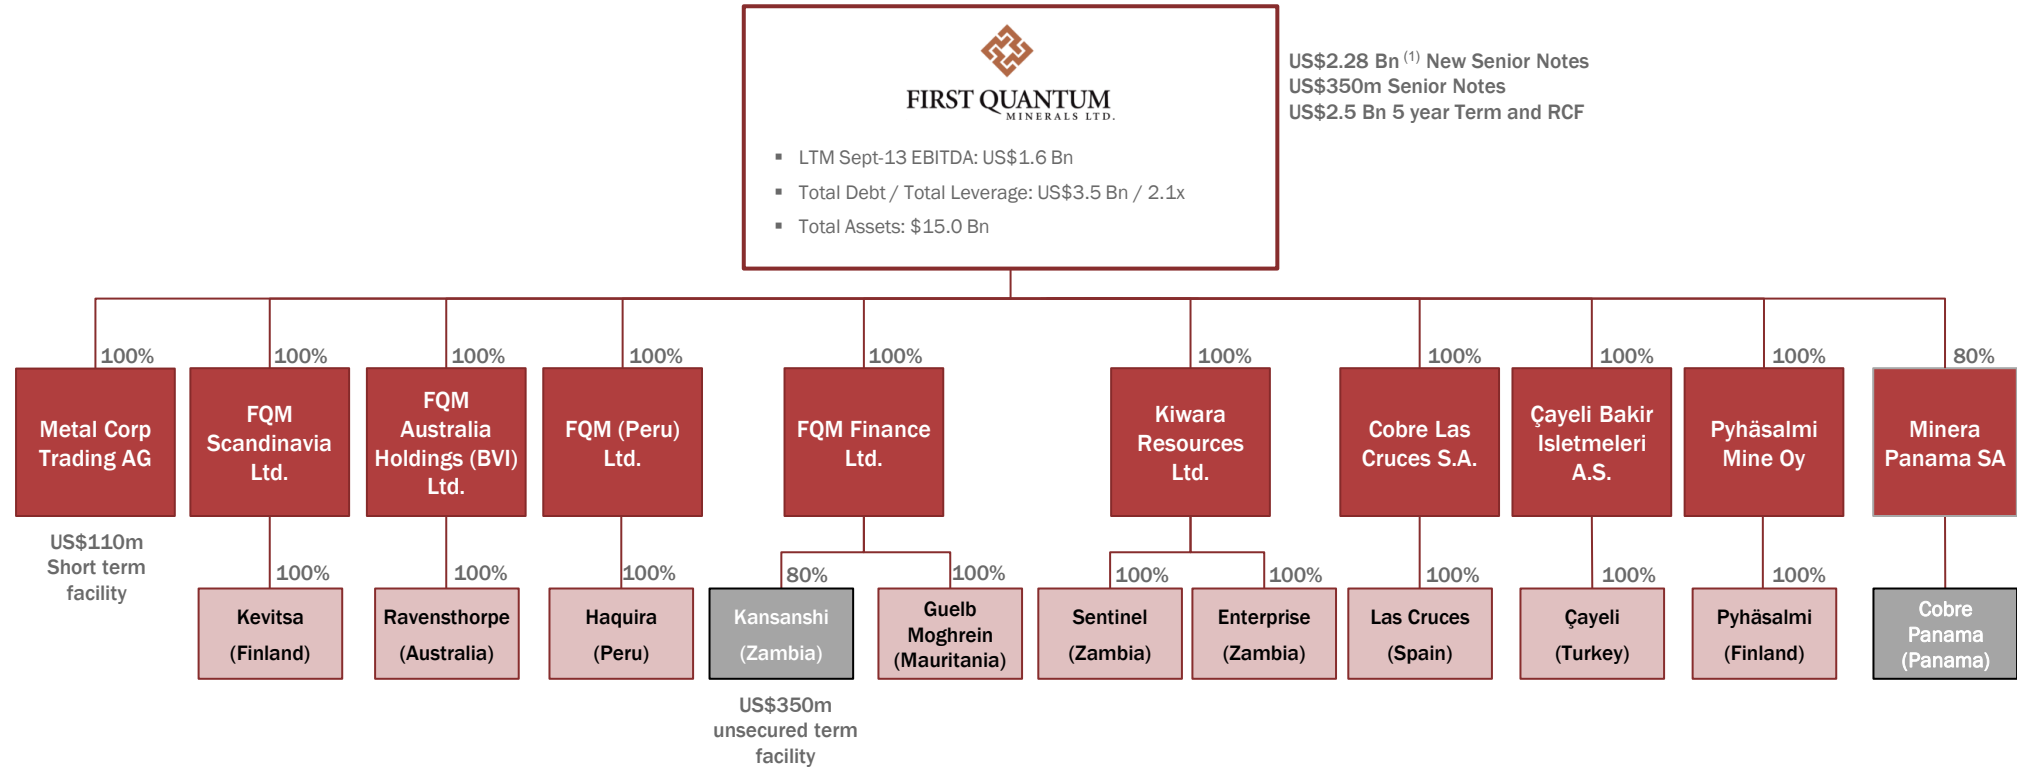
FIRST QUANTUM
MINERALS LTD.

- LTM Sept-13 EBITDA: US$1.6 Bn
- Total Debt / Total Leverage: US$3.5 Bn / 2.1x
- Total Assets: $15.0 Bn

US$2.28 Bn $^{(1)}$ New Senior Notes
US$350m Senior Notes
US$2.5 Bn 5 year Term and RCF

100%
Metal Corp Trading AG

US$110m Short term facility

100%
FQM Scandinavia Ltd.

100%
Kevitsa (Finland)

100%
FQM Australia Holdings (BVI) Ltd.

100%
Ravensthorpe (Australia)

100%
FQM (Peru) Ltd.

100%
Haquira (Peru)

100%
FQM Finance Ltd.

80%
Kansanshi (Zambia)

US$350m unsecured term facility

100%
Guelb Moghrein (Mauritania)

100%
Kiwara Resources Ltd.

100%
Sentinel (Zambia)

100%
Enterprise (Zambia)

100%
Cobre Las Cruces S.A.

100%
Las Cruces (Spain)

100%
Çayeli Bakir Isletmeleri A.S.

100%
Çayeli (Turkey)

100%
Pyhäsalmi Mine Oy

100%
Pyhäsalmi (Finland)

80%
Minera Panama SA

Cobre Panama (Panama)